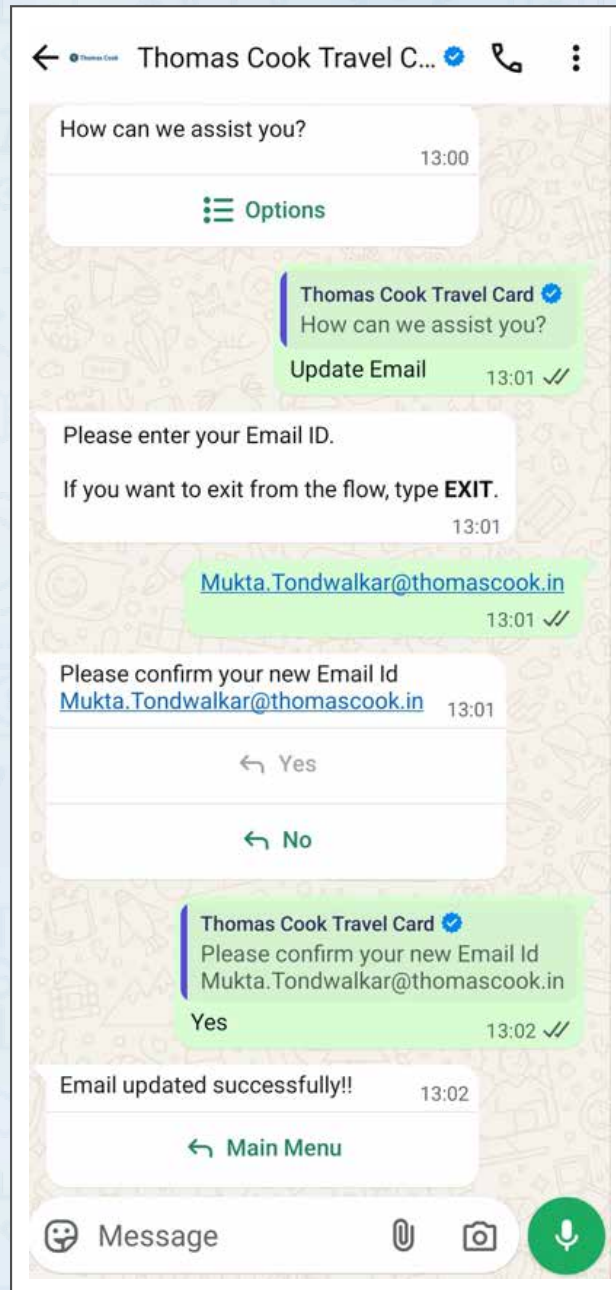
← Thomas Cook Travel C...

How can we assist you?
13:00

Options

Thomas Cook Travel Card
How can we assist you?
Update Email
13:01

Please enter your Email ID.

If you want to exit from the flow, type **EXIT**.
13:01

Mukta.Tondwalkar@thomascook.in
13:01

Please confirm your new Email Id Mukta.Tondwalkar@thomascook.in
13:01

Yes

No

Thomas Cook Travel Card
Please confirm your new Email Id Mukta.Tondwalkar@thomascook.in
Yes
13:02

Email updated successfully!!
13:02

Main Menu

Message